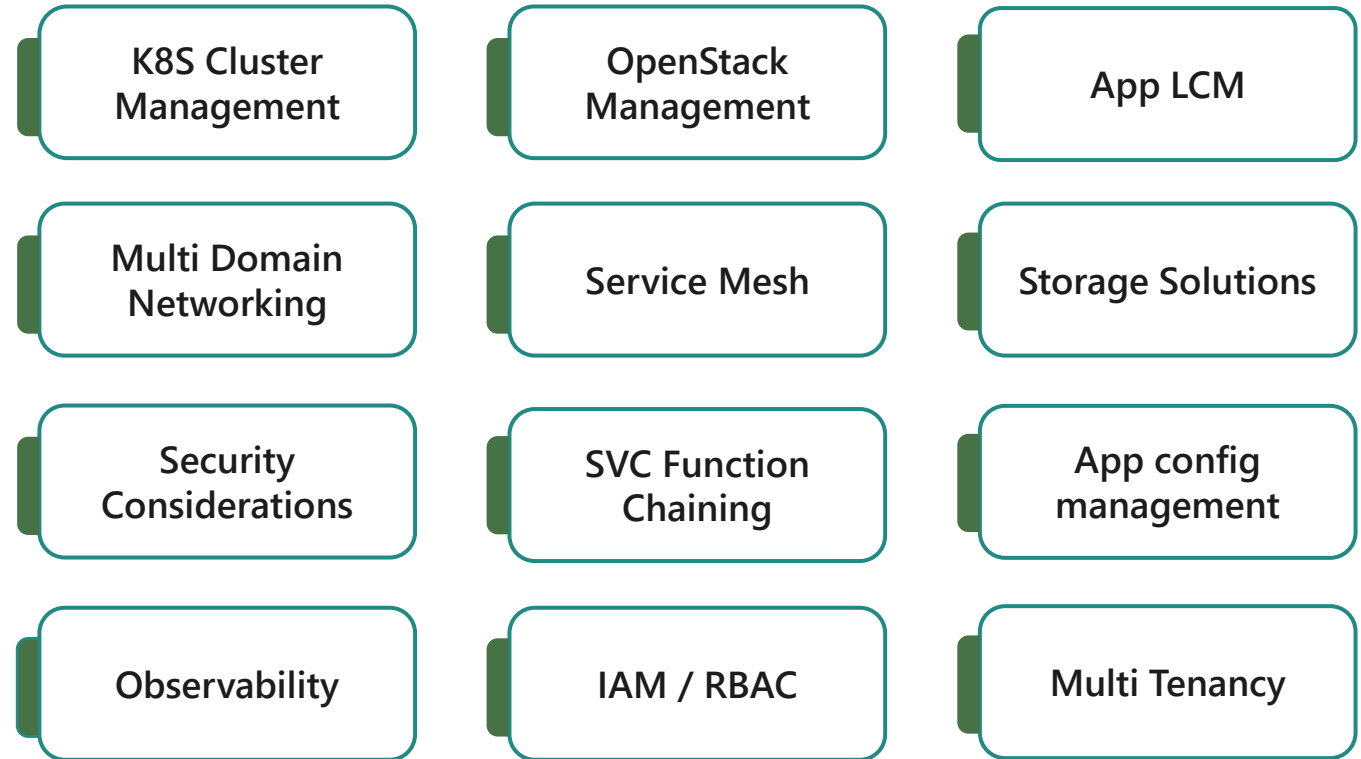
K8S Cluster Management

OpenStack Management

App LCM

Multi Domain Networking

Service Mesh

Storage Solutions

Security Considerations

SVC Function Chaining

App config management

Observability

IAM / RBAC

Multi Tenancy